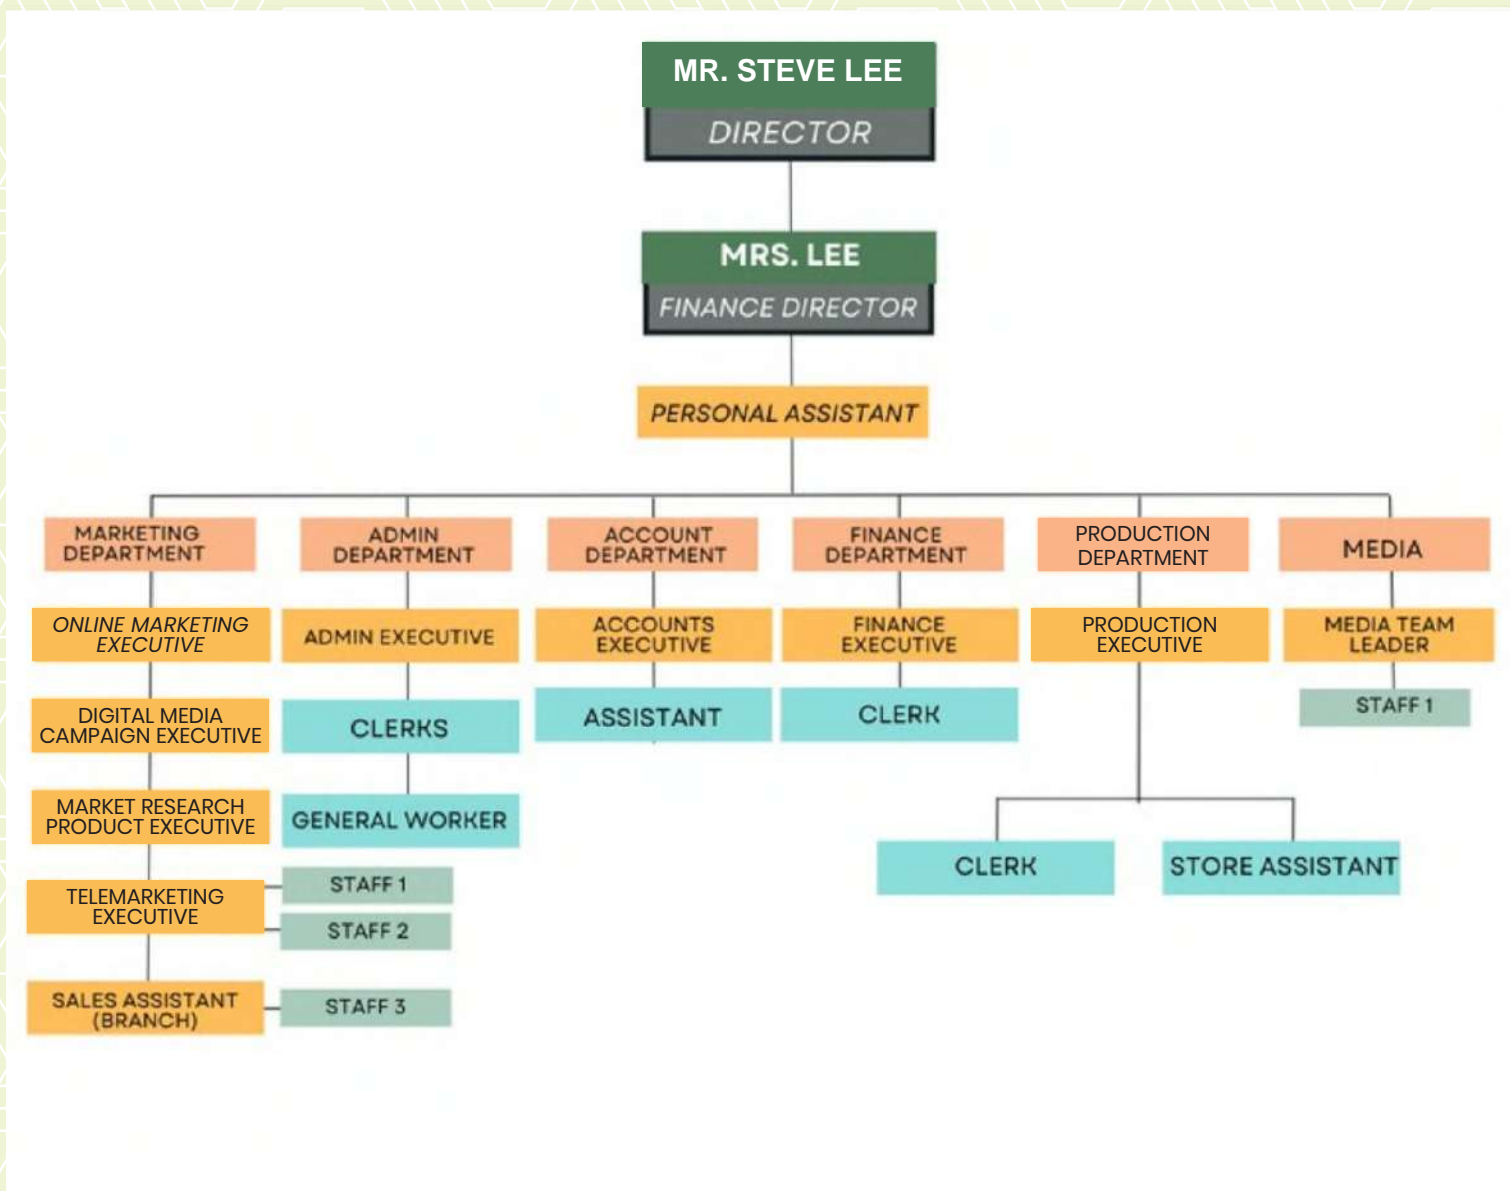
MR. STEVE LEE
DIRECTOR

MRS. LEE
FINANCE DIRECTOR

PERSONAL ASSISTANT

MARKETING DEPARTMENT

ONLINE MARKETING EXECUTIVE

DIGITAL MEDIA CAMPAIGN EXECUTIVE

MARKET RESEARCH PRODUCT EXECUTIVE

TELEMARKETING EXECUTIVE

SALES ASSISTANT (BRANCH)

ADMIN DEPARTMENT

ADMIN EXECUTIVE

CLERKS

GENERAL WORKER

STAFF 1

STAFF 2

STAFF 3

ACCOUNT DEPARTMENT

ACCOUNTS EXECUTIVE

ASSISTANT

FINANCE DEPARTMENT

FINANCE EXECUTIVE

CLERK

PRODUCTION DEPARTMENT

PRODUCTION EXECUTIVE

CLERK

STORE ASSISTANT

MEDIA

MEDIA TEAM LEADER

STAFF 1